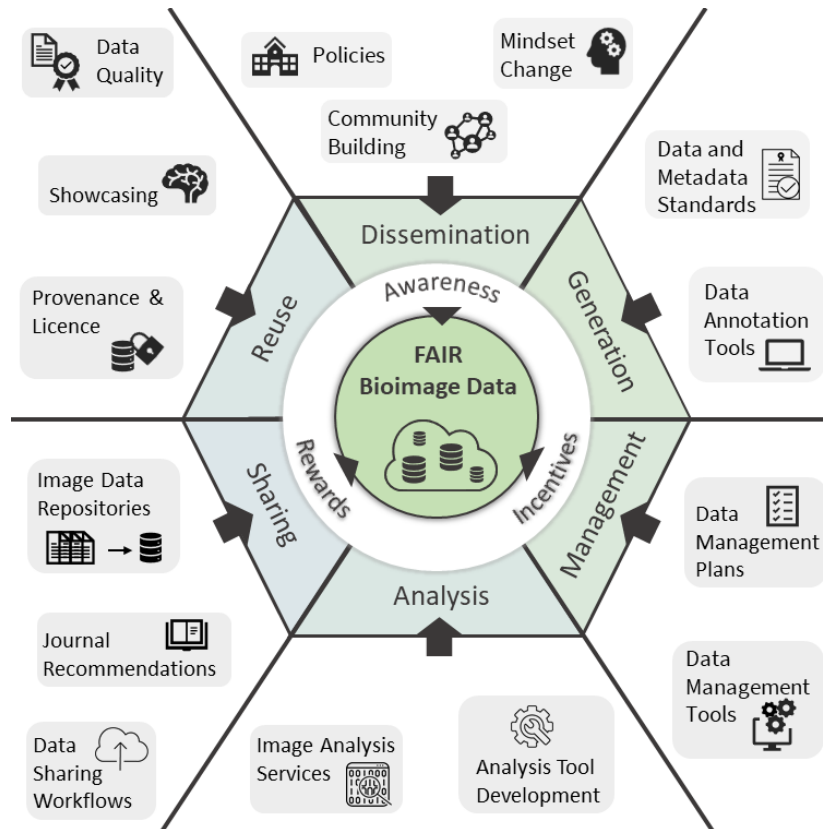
Data Quality

Policies

Mindset Change

Community Building

Showcasing

Data and Metadata Standards

Dissemination

Provenance & Licence

Reuse

Awareness

Generation

Data Annotation Tools

FAIR Bioimage Data

Rewards

Incentives

Sharing

Management

Image Data Repositories

Data Management Plans

Analysis

Journal Recommendations

Data Management Tools

Data Sharing Workflows

Image Analysis Services

Analysis Tool Development